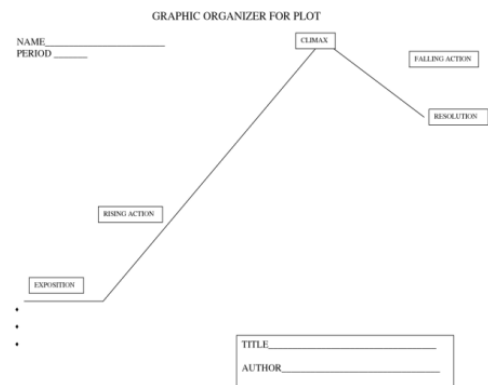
GRAPHIC ORGANIZER FOR PLOT

NAME_______________________
PERIOD _______

CLIMAX

FALLING ACTION

RESOLUTION

RISING ACTION

EXPOSITION

•
•
•

TITLE_______________________________

AUTHOR_____________________________